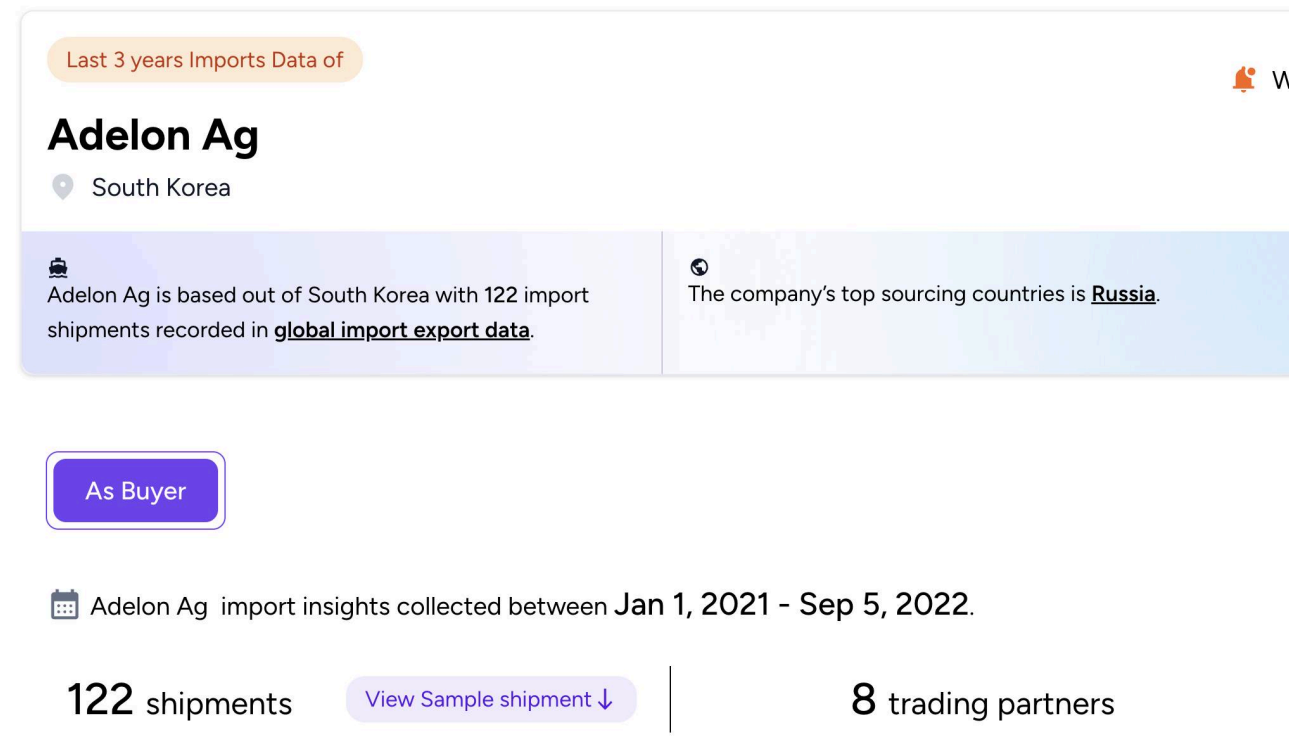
Last 3 years Imports Data of

W

Adelon Ag

South Korea

Adelon Ag is based out of South Korea with 122 import shipments recorded in global import export data.

The company's top sourcing countries is Russia.

As Buyer

Adelon Ag import insights collected between Jan 1, 2021 - Sep 5, 2022.

122 shipments

View Sample shipment ↓

8 trading partners